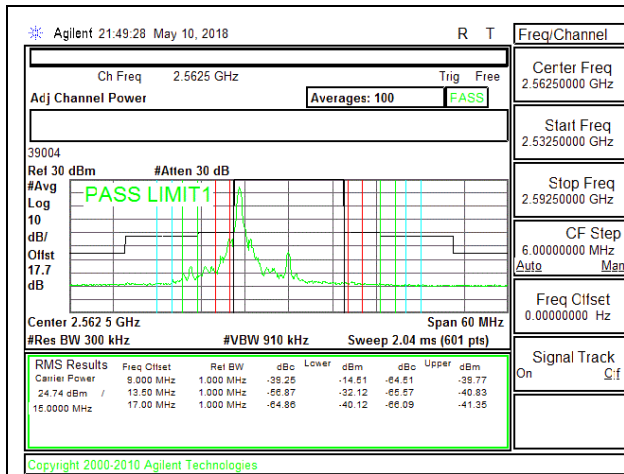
Agilent 21:49:28 May 10, 2018

R T

Freq/Channel

Ch Freq 2.5625 GHz

Trig Free

Adj Channel Power

Averages: 100

PASS

39004

Ref 30 dBm

#Atten 30 dB

#Avg

Log

10

dB/

Offst

17.7

dB

PASS LIMIT1

Center 2.562 5 GHz

Span 60 MHz

#Res BW 300 kHz

#VBW 910 kHz

Sweep 2.04 ms (601 pts)

| RMS Results | Freq Offset | Ref BW | dBc | Lower dBm | dBc | Upper dBm |
|---|---|---|---|---|---|---|
| Carrier Power | 9.000 MHz | 1.000 MHz | -39.25 | -14.51 | -64.51 | -39.77 |
| 24.74 dBm / | 13.50 MHz | 1.000 MHz | -56.87 | -32.12 | -65.57 | -40.83 |
| 15.0000 MHz | 17.00 MHz | 1.000 MHz | -64.86 | -40.12 | -66.09 | -41.35 |

Copyright 2000-2010 Agilent Technologies

Center Freq
2.56250000 GHz

Start Freq
2.53250000 GHz

Stop Freq
2.59250000 GHz

CF Step
6.00000000 MHz
Auto Man

Freq Offset
0.00000000 Hz

Signal Track
On Off